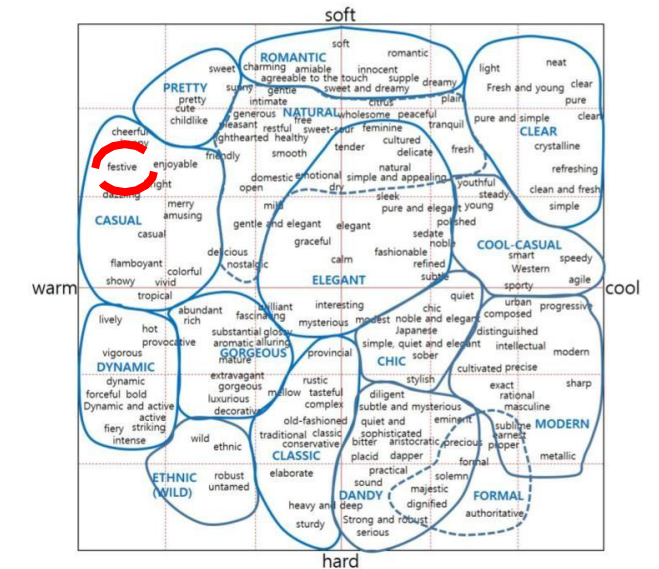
soft

warm

cool

hard

ROMANTIC
soft
romantic
sweet
charming
amiable
innocent
agreeable to the touch
supple
dreamy
sweet and dreamy

PRETTY
pretty
cute
childlike
sunny
gentle
intimate

NATURAL
citrus
generous
free
wholesome
peaceful
pleasant
restful
sweet-sour
feminine
tranquil
lighthearted
healthy
plain

light
neat
Fresh and young
clear
pure
pure and simple
clean
CLEAR
crystalline
refreshing
clean and fresh
simple

cheerful
festive
enjoyable
light
dazzling
friendly
smooth
tender
cultured
delicate
fresh
domestic
emotional
natural
simple and appealing
open
dry
youthful
steady
young
sleek
pure and elegant
polished
merry
amusing
CASUAL
casual
mild
gentle and elegant
elegant
sedate
noble
graceful
calm
fashionable
refined
subtle
delicious
nostalgic
flamboyant
colorful
showy
vivid
tropical
ELEGANT

COOL-CASUAL
smart
speedy
Western
agile
sporty

quiet
urban
progressive
composed
distinguished
intellectual
modern
precise
cultivated

lively
hot
abundant
rich
brilliant
fascinating
interesting
mysterious
modest
chic
noble and elegant
Japanese
simple, quiet and elegant
sober
provocative
substantial
glossy
aromatic
alluring
mature
GORGEOUS
provincial
CHIC
vigorous
DYNAMIC
dynamic
forceful
bold
Dynamic and active
active
fiery
striking
intense
extravagant
gorgeous
luxurious
decorative
mellow
rustic
tasteful
complex
stylish
diligent
subtle and mysterious
quiet and sophisticated
eminent
exact
rational
masculine
sharp
sublime
earnest
proper
MODERN
metallic
old-fashioned
classic
traditional
conservative
bitter
aristocratic
precious
placid
dapper
formal
wild
ethnic
CLASSIC
ETHNIC (WILD)
robust
untamed
elaborate
practical
sound
solemn
majestic
dignified
heavy and deep
DANDY
FORMAL
authoritative
sturdy
Strong and robust
serious